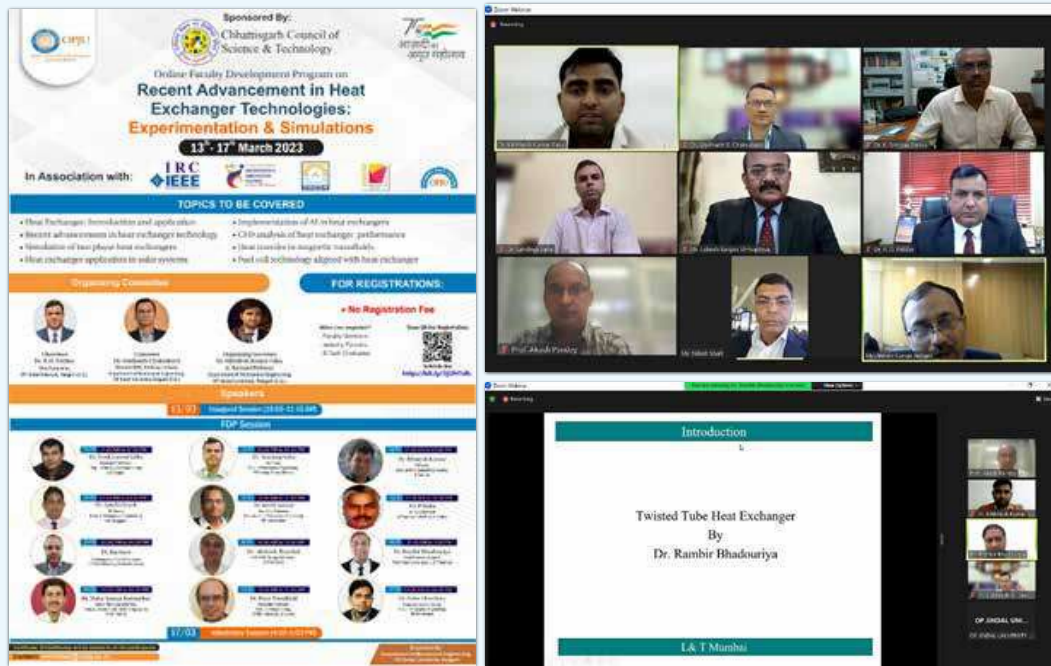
Sponsored By:
Chhattisgarh Council of Science & Technology

Online Faculty Development Program on
Recent Advancement in Heat Exchanger Technologies:
Experimentation & Simulations
13th - 17th March 2023

In Association with: IRC IEEE

TOPICS TO BE COVERED
• Heat Exchanger: Introduction and application
• Recent advancements in heat exchanger technology
• Simulation of two phase heat exchangers
• Heat exchanger application in solar systems
• Implementation of AI in heat exchangers
• CFD analysis of heat exchanger performance
• Heat transfer in magnetic nanofluids
• Fuel cell technology aligned with heat exchanger

Organizing Committee

FOR REGISTRATIONS:
• No Registration Fee

Speakers
FDP Session

Zoom Webinar

Introduction

Twisted Tube Heat Exchanger
By
Dr. Rambir Bhadouriya

L& T Mumbai

OP JINDAL UNI...